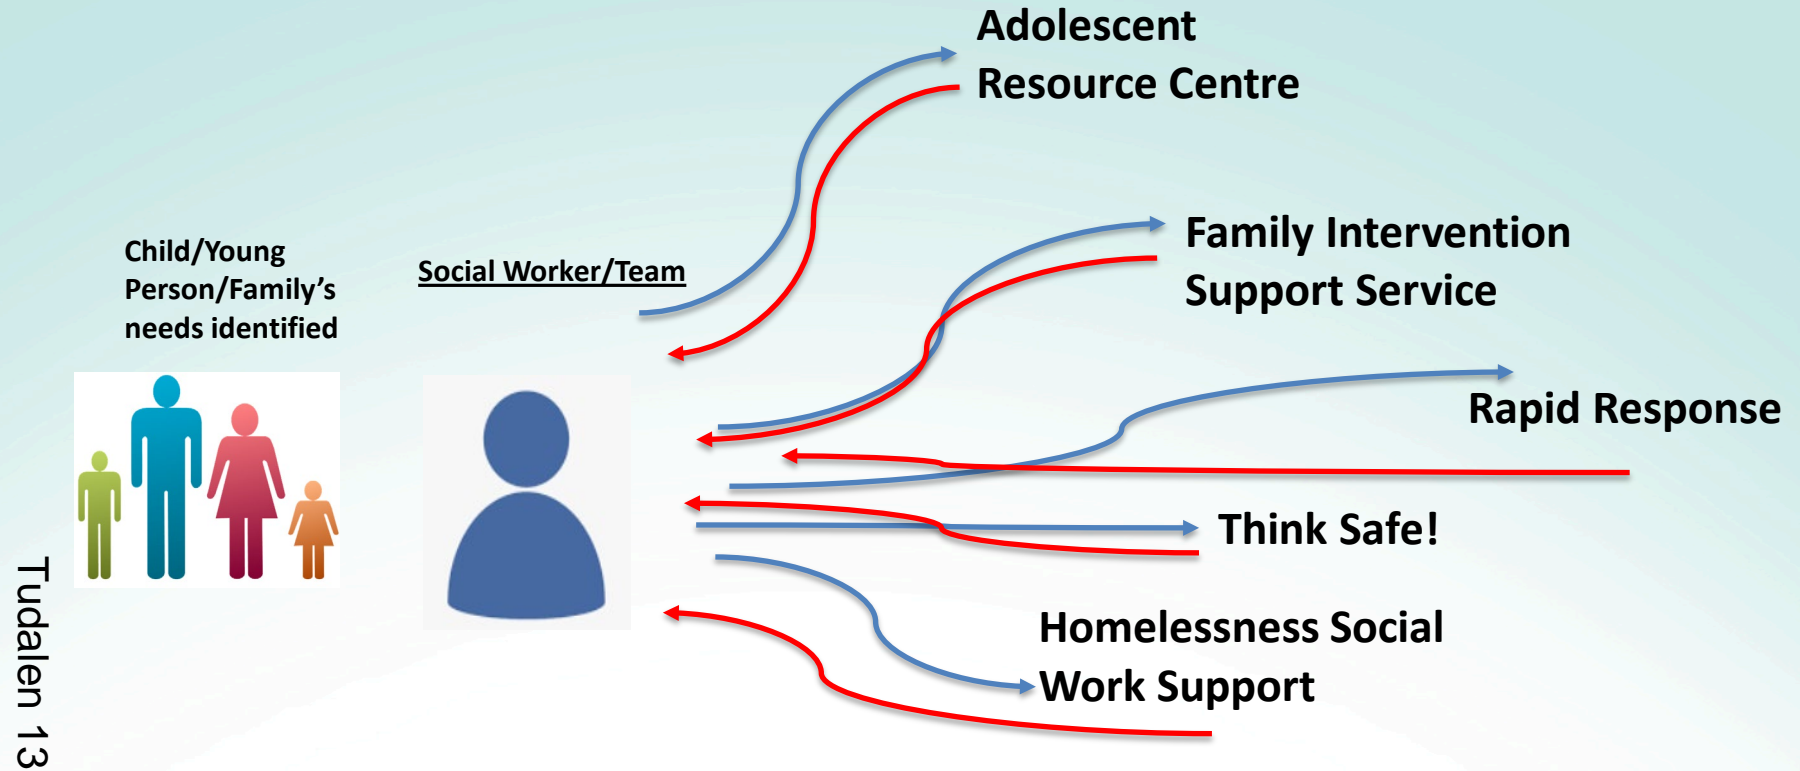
Child/Young Person/Family's needs identified

Social Worker/Team

Adolescent Resource Centre

Family Intervention Support Service

Rapid Response

Think Safe!

Homelessness Social Work Support

Tudalen 13